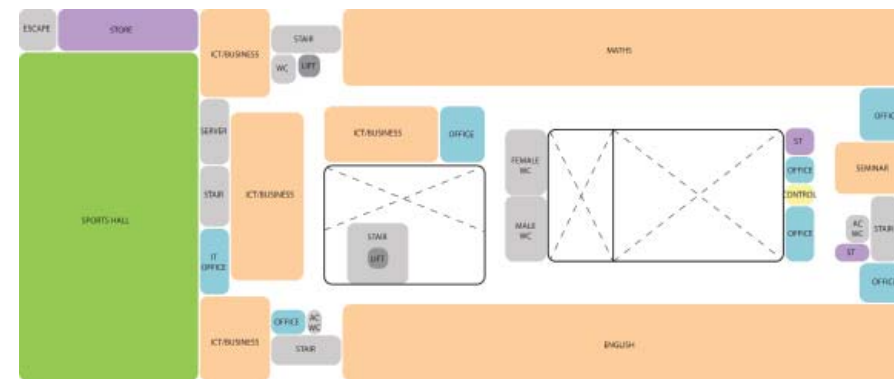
ESCAPE
STORE
ICT/BUSINESS
STAIR
WC
LIFT
MATHS
SPORTS HALL
SERVER
STAIR
IT OFFICE
ICT/BUSINESS
ICT/BUSINESS
OFFICE
STAIR
LIFT
FEMALE WC
MALE WC
ST
OFFICE
CONTROL
OFFICE
OFFIC
SEMINAR
AC WC
STAIR
ST
OFFIC
ICT/BUSINESS
OFFICE
AC WC
STAIR
ENGLISH